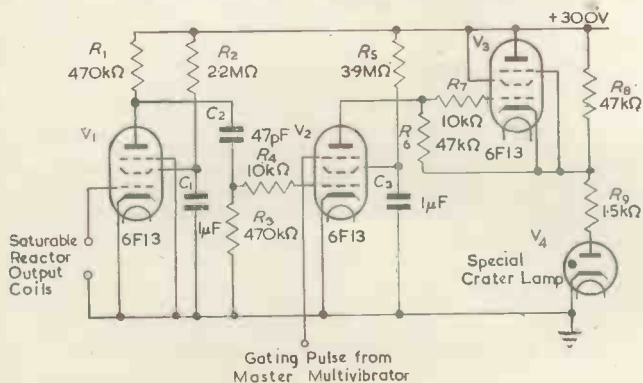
+300V

$R_1$
470kΩ

$R_2$
22MΩ

$R_5$
39MΩ

$V_3$

$R_7$
10kΩ

$R_8$
47kΩ

$C_2$
47pF

$V_2$

$R_4$
10kΩ

$R_6$
47kΩ

6F13

$V_1$

$C_1$

$C_3$
1μF

1μF

$R_3$
470kΩ

$R_9$
1·5kΩ

Saturable Reactor Output Coils

6F13

6F13

$V_4$

Special Crater Lamp

Gating Pulse from Master Multivibrator